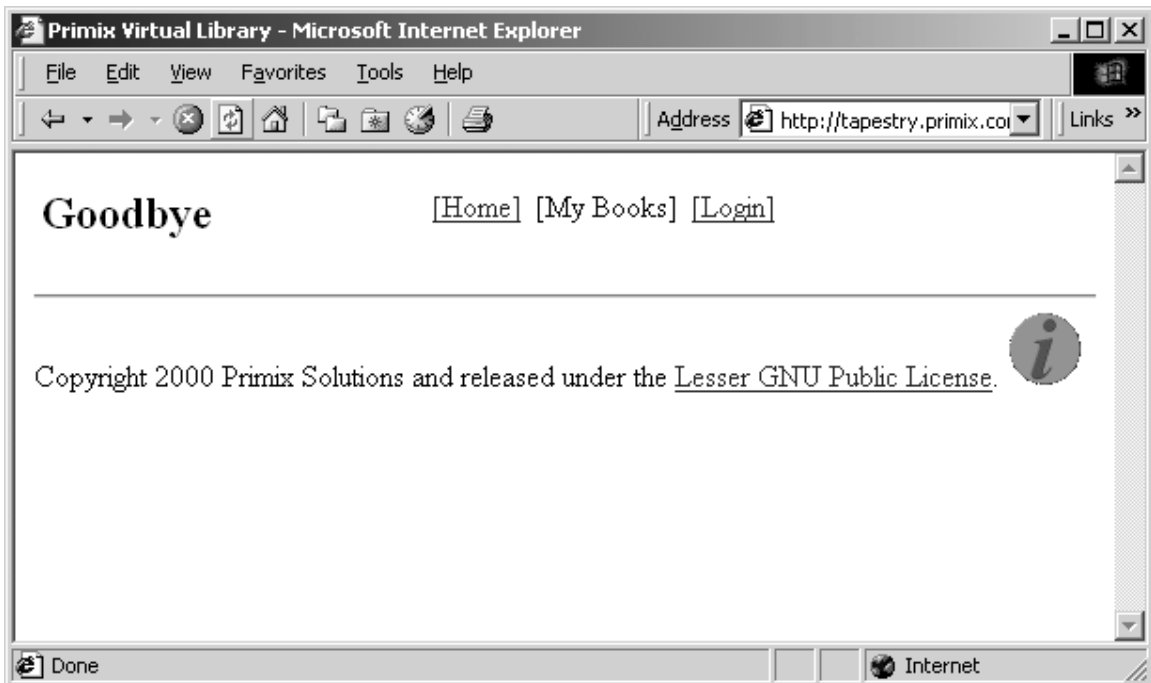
Primix Virtual Library - Microsoft Internet Explorer

File Edit View Favorites Tools Help

Address http://tapestry.primix.co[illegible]

Links »

Goodbye

[Home] [My Books] [Login]

Copyright 2000 Primix Solutions and released under the Lesser GNU Public License.

i

Done

Internet